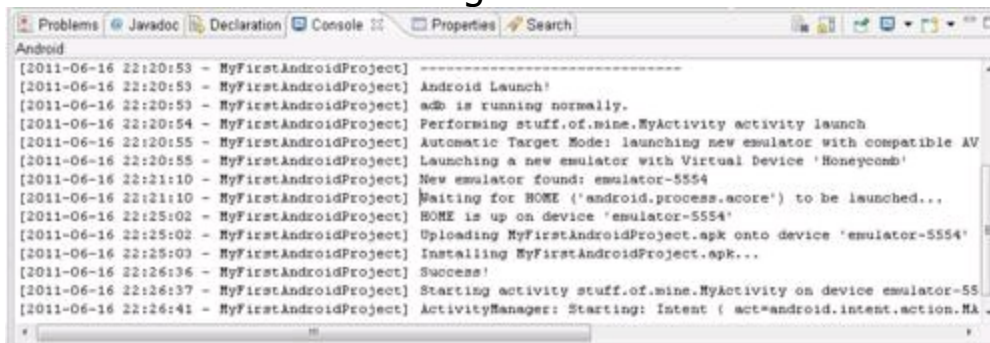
Problems Javadoc Declaration Console Properties Search
Android
[2011-06-16 22:20:53 - MyFirstAndroidProject] ------------------------------
[2011-06-16 22:20:53 - MyFirstAndroidProject] Android Launch!
[2011-06-16 22:20:53 - MyFirstAndroidProject] adb is running normally.
[2011-06-16 22:20:54 - MyFirstAndroidProject] Performing stuff.of.mine.MyActivity activity launch
[2011-06-16 22:20:55 - MyFirstAndroidProject] Automatic Target Mode: launching new emulator with compatible AV
[2011-06-16 22:20:55 - MyFirstAndroidProject] Launching a new emulator with Virtual Device 'Honeycomb'
[2011-06-16 22:21:10 - MyFirstAndroidProject] New emulator found: emulator-5554
[2011-06-16 22:21:10 - MyFirstAndroidProject] Waiting for HOME ('android.process.acore') to be launched...
[2011-06-16 22:25:02 - MyFirstAndroidProject] HOME is up on device 'emulator-5554'
[2011-06-16 22:25:02 - MyFirstAndroidProject] Uploading MyFirstAndroidProject.apk onto device 'emulator-5554'
[2011-06-16 22:25:03 - MyFirstAndroidProject] Installing MyFirstAndroidProject.apk...
[2011-06-16 22:26:36 - MyFirstAndroidProject] Success!
[2011-06-16 22:26:37 - MyFirstAndroidProject] Starting activity stuff.of.mine.MyActivity on device emulator-55
[2011-06-16 22:26:41 - MyFirstAndroidProject] ActivityManager: Starting: Intent { act=android.intent.action.MA